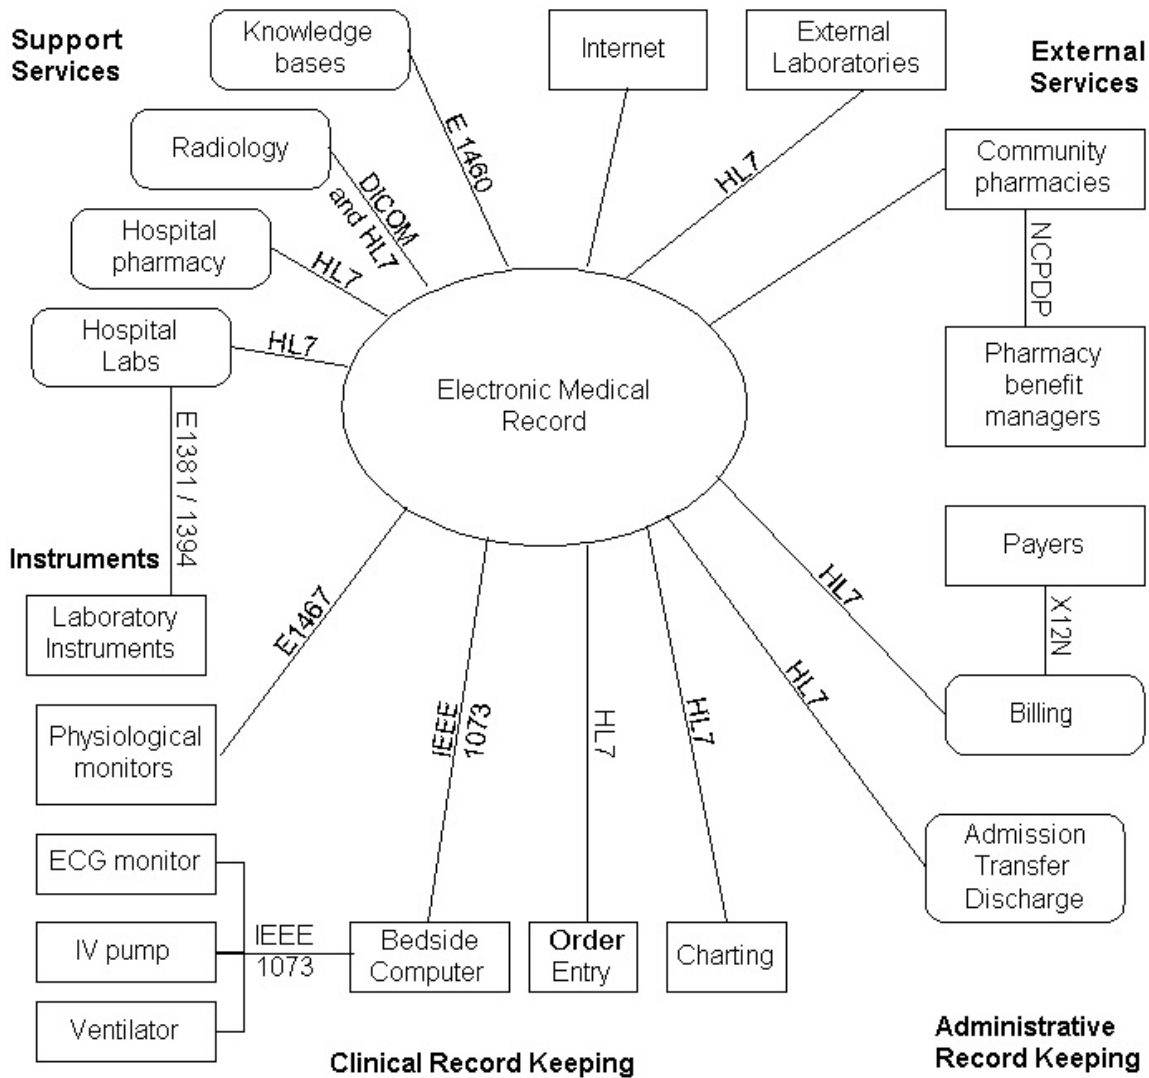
Support Services

Knowledge bases

Internet

External Laboratories

External Services

Radiology

E 1460

HL7

Community pharmacies

DICOM and HL7

Hospital pharmacy

HL7

NCPDP

Hospital Labs

HL7

Electronic Medical Record

Pharmacy benefit managers

E1381 / 1394

Payers

Instruments

HL7

X12N

Laboratory Instruments

E1467

HL7

Billing

Physiological monitors

IEEE 1073

HL7

HL7

ECG monitor

Admission Transfer Discharge

IV pump

IEEE 1073

Bedside Computer

Order Entry

Charting

Ventilator

Administrative Record Keeping

Clinical Record Keeping